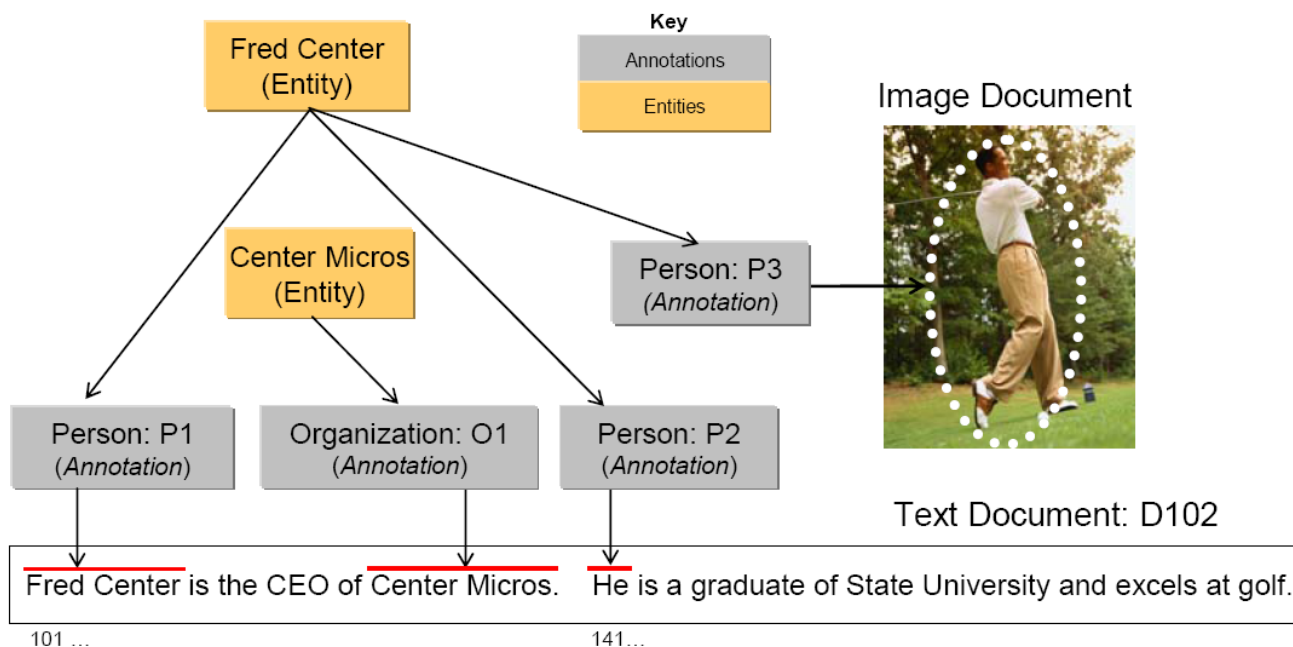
Fred Center
(Entity)

Key
Annotations
Entities

Image Document

Center Micros
(Entity)

Person: P3
(Annotation)

Person: P1
(Annotation)

Organization: O1
(Annotation)

Person: P2
(Annotation)

Text Document: D102

Fred Center is the CEO of Center Micros. He is a graduate of State University and excels at golf.

101 ...
141...